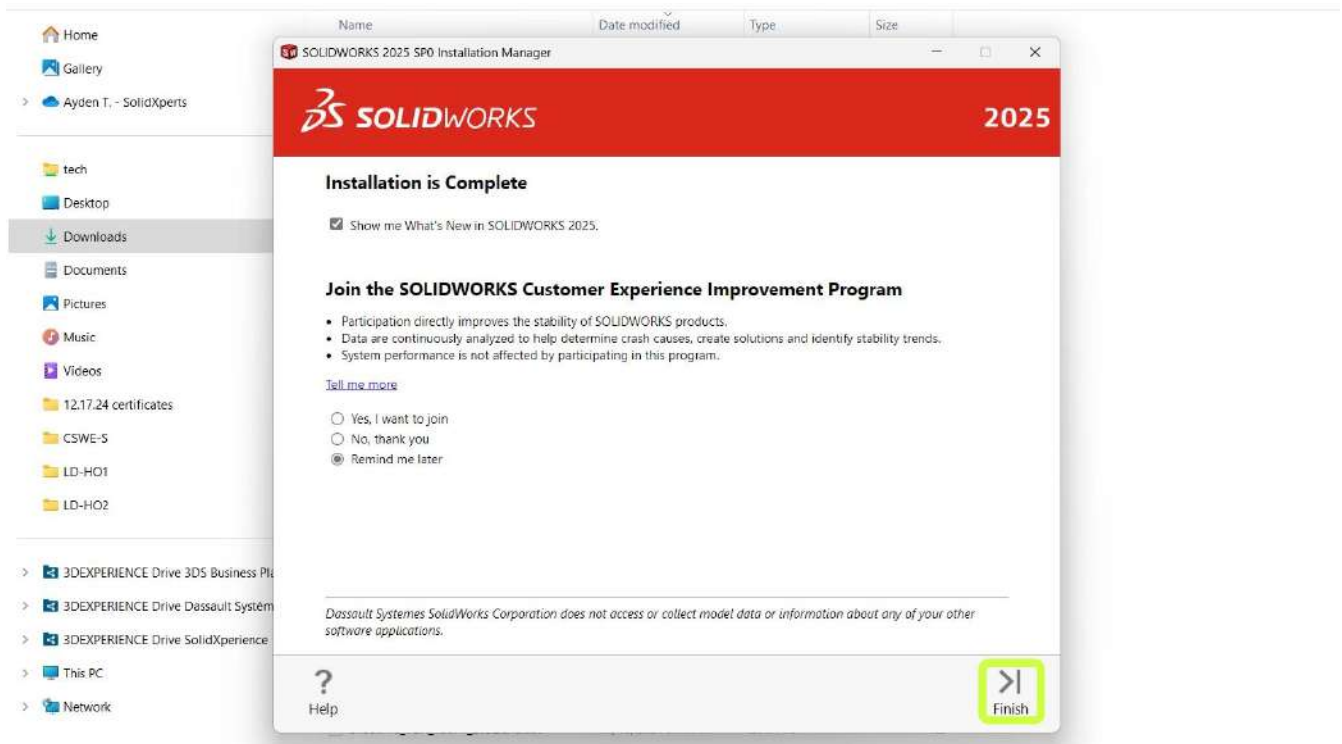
Home
Gallery
Ayden T. - SolidXperts
tech
Desktop
Downloads
Documents
Pictures
Music
Videos
12.17.24 certificates
CSWE-S
LD-HO1
LD-HO2
3DEXPERIENCE Drive 3DS Business Pl
3DEXPERIENCE Drive Dassault Systèm
3DEXPERIENCE Drive SolidXperience
This PC
Network

Name | Date modified | Type | Size

SOLIDWORKS 2025 SP0 Installation Manager

SOLIDWORKS 2025

Installation is Complete

Show me What's New in SOLIDWORKS 2025.

Join the SOLIDWORKS Customer Experience Improvement Program

• Participation directly improves the stability of SOLIDWORKS products.
• Data are continuously analyzed to help determine crash causes, create solutions and identify stability trends.
• System performance is not affected by participating in this program.

Tell me more

Yes, I want to join
No, thank you
Remind me later

Dassault Systemes SolidWorks Corporation does not access or collect model data or information about any of your other software applications.

Help
Finish